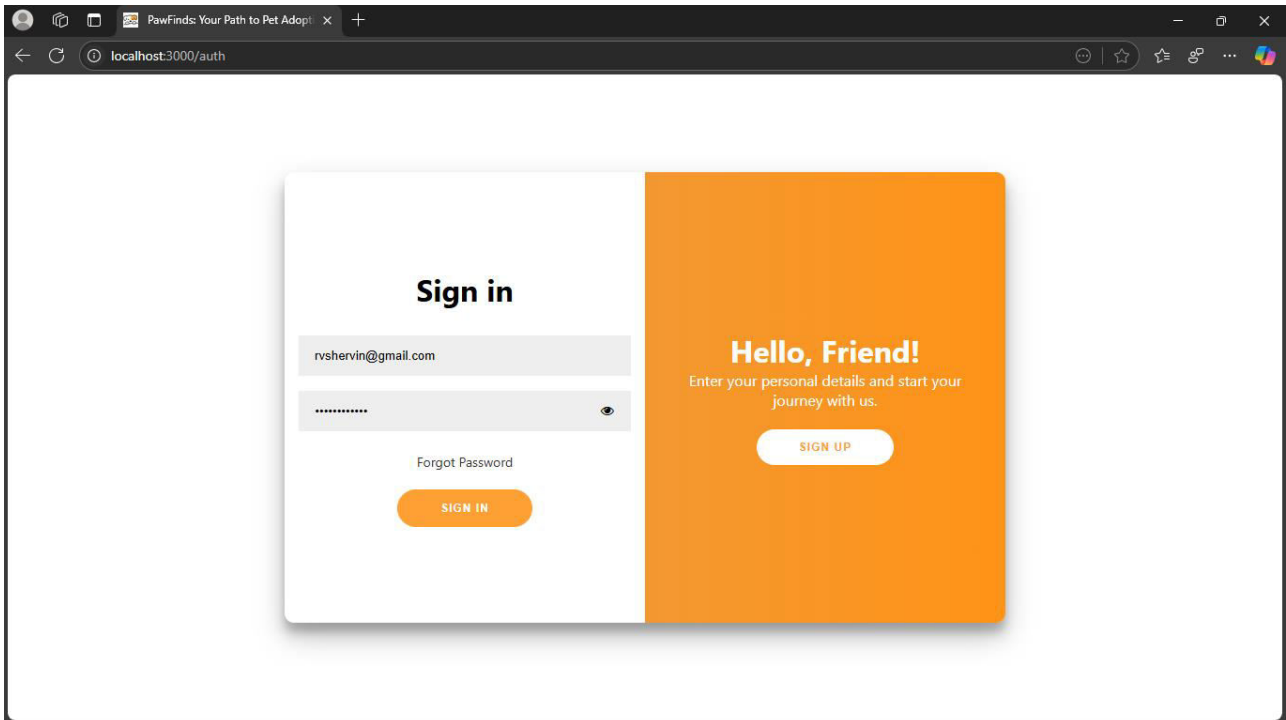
PawFinds: Your Path to Pet Adopti

localhost:3000/auth

Sign in

rvshervin@gmail.com

••••••••••••

Forgot Password

SIGN IN

Hello, Friend!

Enter your personal details and start your journey with us.

SIGN UP